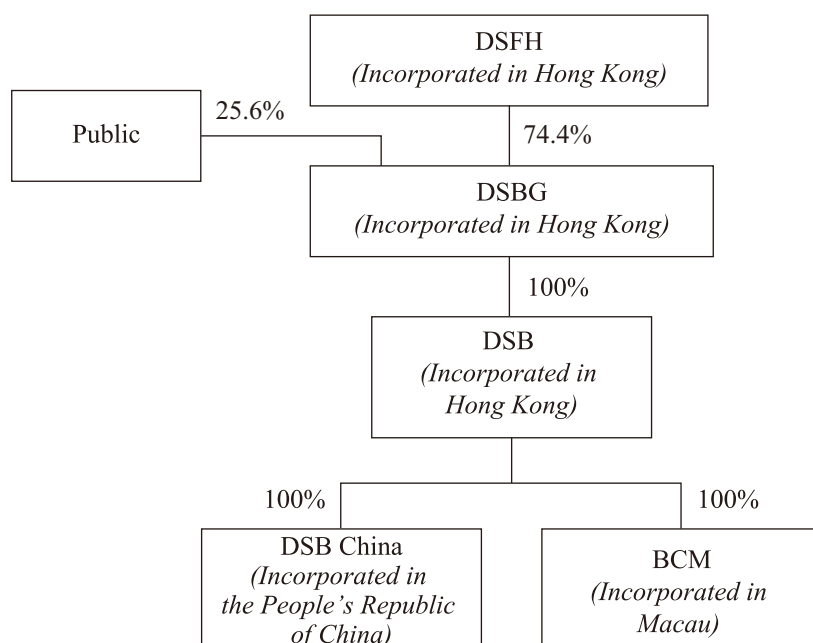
DSFH
(Incorporated in Hong Kong)

Public

25.6%

74.4%

DSBG
(Incorporated in Hong Kong)

100%

DSB
(Incorporated in Hong Kong)

100%

100%

DSB China
(Incorporated in the People's Republic of China)

BCM
(Incorporated in Macau)